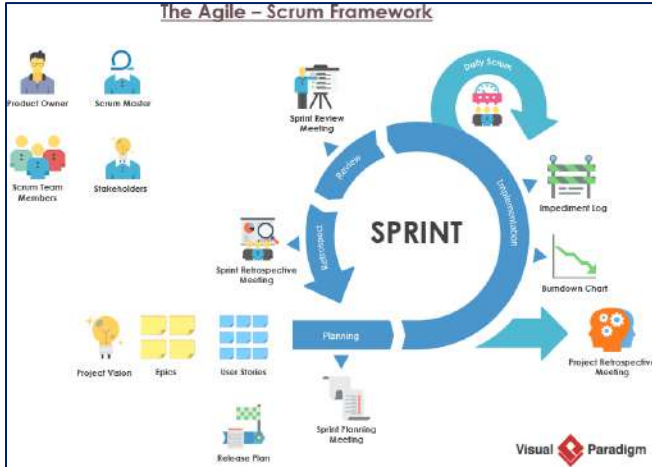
The Agile – Scrum Framework

Product Owner

Scrum Master

Scrum Team Members

Stakeholders

Sprint Review Meeting

Daily Scrum

Review

Implementation

Impediment Log

SPRINT

Retrospective

Sprint Retrospective Meeting

Burndown Chart

Planning

Project Vision

Epics

User Stories

Project Retrospective Meeting

Sprint Planning Meeting

Release Plan

Visual Paradigm